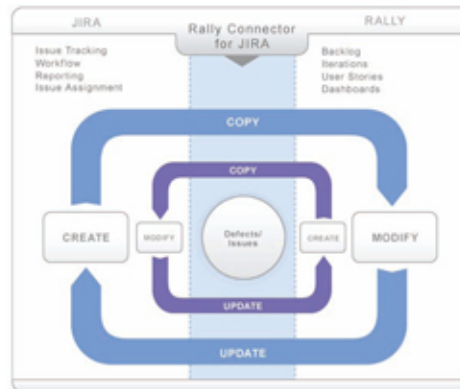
JIRA

Rally Connector for JIRA

RALLY

Issue Tracking
Workflow
Reporting
Issue Assignment

Backlog
Iterations
User Stories
Dashboards

COPY

COPY

CREATE

MODIFY

Defects/ Issues

CREATE

MODIFY

UPDATE

UPDATE